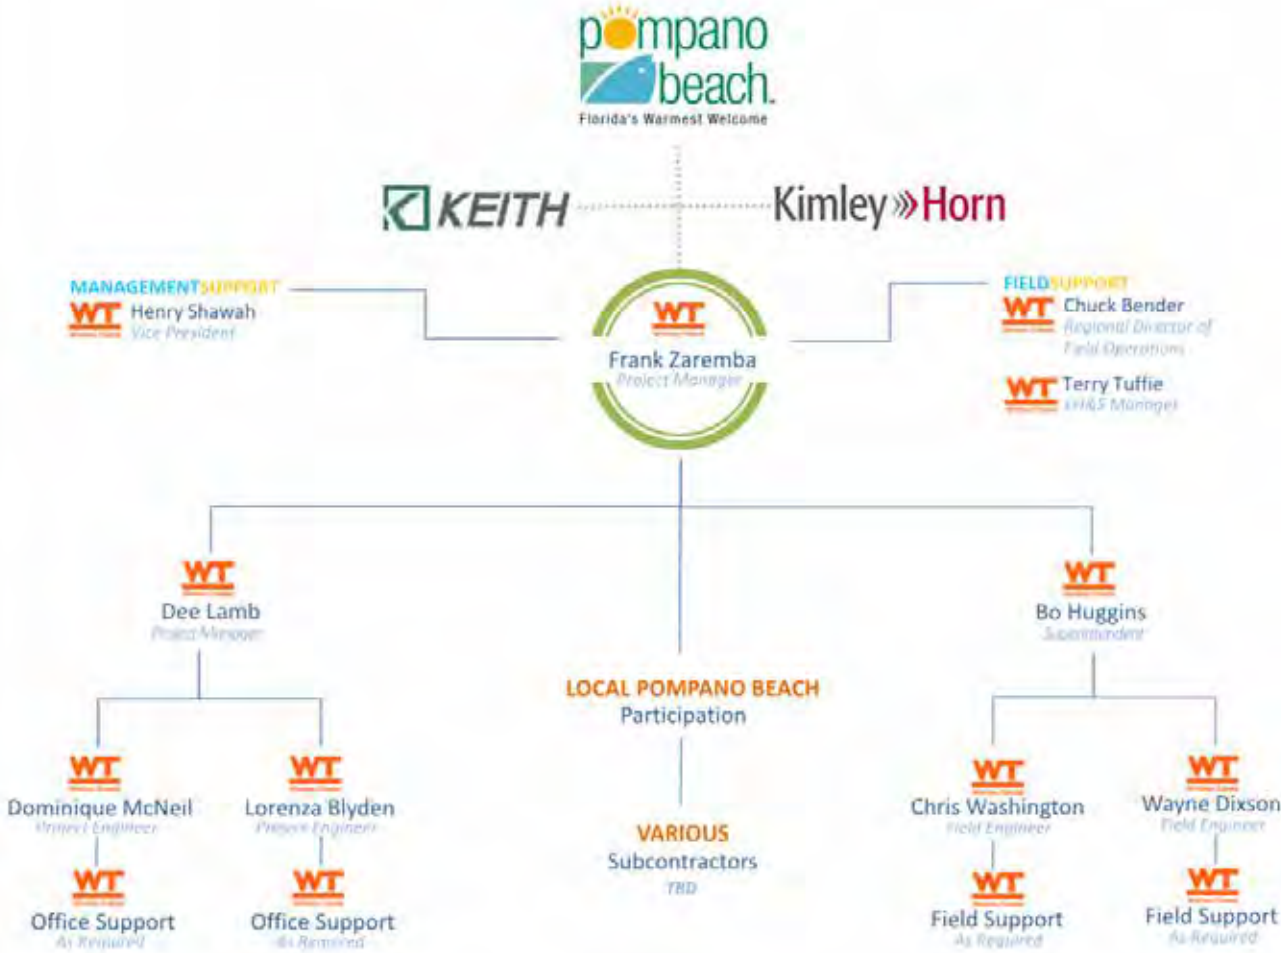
pompano beach
Florida's Warmest Welcome

KEITH

Kimley»Horn

MANAGEMENTSUPPORT
WT Henry Shawah
Vice President

WT
Frank Zaremba
Project Manager

FIELDSUPPORT
WT Chuck Bender
Regional Director of Field Operations

WT Terry Tuffie
EH&S Manager

WT
Dee Lamb
Project Manager

WT
Bo Huggins
Superintendent

LOCAL POMPANO BEACH
Participation

WT
Dominique McNeil
Project Engineer

WT
Lorenza Blyden
Project Engineer

WT
Chris Washington
Field Engineer

WT
Wayne Dixson
Field Engineer

VARIOUS
Subcontractors
TBD

WT
Office Support
As Required

WT
Office Support
As Required

WT
Field Support
As Required

WT
Field Support
As Required